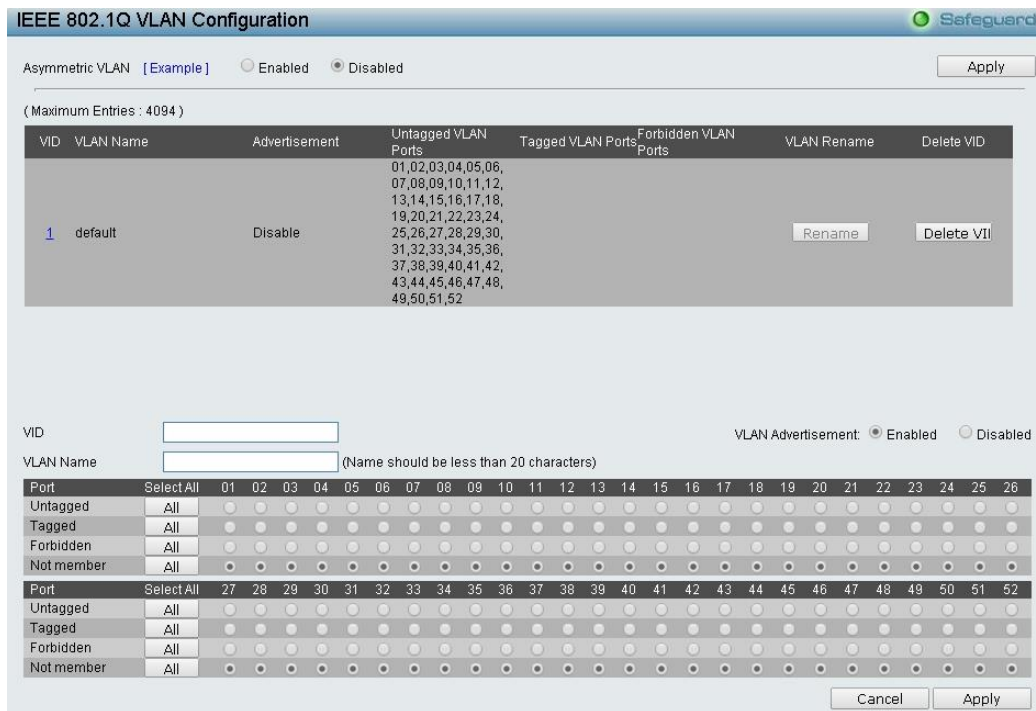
IEEE 802.1Q VLAN Configuration

Safeguard

Asymmetric VLAN [Example] Enabled Disabled

Apply

(Maximum Entries : 4094)

| VID | VLAN Name | Advertisement | Untagged VLAN Ports | Tagged VLAN Ports | Forbidden VLAN Ports | VLAN Rename | Delete VID |
|---|---|---|---|---|---|---|---|
| 1 | default | Disable | 01,02,03,04,05,06,07,08,09,10,11,12,13,14,15,16,17,18,19,20,21,22,23,24,25,26,27,28,29,30,31,32,33,34,35,36,37,38,39,40,41,42,43,44,45,46,47,48,49,50,51,52 | | | Rename | Delete VII |

VID

VLAN Advertisement: Enabled Disabled

VLAN Name (Name should be less than 20 characters)

| Port | Select All | 01 | 02 | 03 | 04 | 05 | 06 | 07 | 08 | 09 | 10 | 11 | 12 | 13 | 14 | 15 | 16 | 17 | 18 | 19 | 20 | 21 | 22 | 23 | 24 | 25 | 26 |
|---|---|---|---|---|---|---|---|---|---|---|---|---|---|---|---|---|---|---|---|---|---|---|---|---|---|---|---|
| Untagged | All | | | | | | | | | | | | | | | | | | | | | | | | | | |
| Tagged | All | | | | | | | | | | | | | | | | | | | | | | | | | | |
| Forbidden | All | | | | | | | | | | | | | | | | | | | | | | | | | | |
| Not member | All | | | | | | | | | | | | | | | | | | | | | | | | | | |

| Port | Select All | 27 | 28 | 29 | 30 | 31 | 32 | 33 | 34 | 35 | 36 | 37 | 38 | 39 | 40 | 41 | 42 | 43 | 44 | 45 | 46 | 47 | 48 | 49 | 50 | 51 | 52 |
|---|---|---|---|---|---|---|---|---|---|---|---|---|---|---|---|---|---|---|---|---|---|---|---|---|---|---|---|
| Untagged | All | | | | | | | | | | | | | | | | | | | | | | | | | | |
| Tagged | All | | | | | | | | | | | | | | | | | | | | | | | | | | |
| Forbidden | All | | | | | | | | | | | | | | | | | | | | | | | | | | |
| Not member | All | | | | | | | | | | | | | | | | | | | | | | | | | | |

Cancel Apply